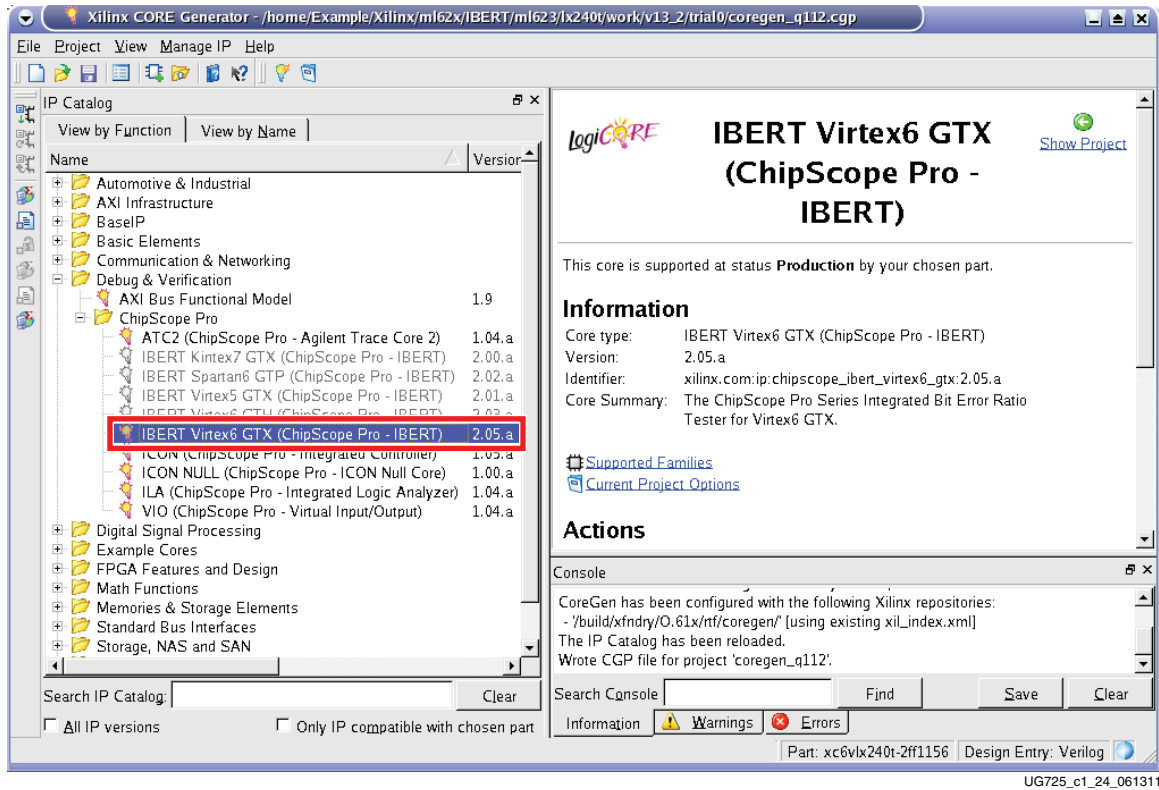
Xilinx CORE Generator - /home/Example/Xilinx/ml62x/IBERT/ml623/lx240t/work/v13_2/trial0/coregen_q112.cgp

File Project View Manage IP Help

IP Catalog

View by Function | View by Name

| Name | Version |
|---|---|
| Automotive & Industrial | |
| AXI Infrastructure | |
| BaseIP | |
| Basic Elements | |
| Communication & Networking | |
| Debug & Verification | |
| AXI Bus Functional Model | 1.9 |
| ChipScope Pro | |
| ATC2 (ChipScope Pro - Agilent Trace Core 2) | 1.04.a |
| IBERT Kintex7 GTX (ChipScope Pro - IBERT) | 2.00.a |
| IBERT Spartan6 GTP (ChipScope Pro - IBERT) | 2.02.a |
| IBERT Virtex5 GTX (ChipScope Pro - IBERT) | 2.01.a |
| IBERT Virtex6 GTH (ChipScope Pro - IBERT) | 2.03.a |
| IBERT Virtex6 GTX (ChipScope Pro - IBERT) | 2.05.a |
| ICON (ChipScope Pro - Integrated Controller) | 1.05.a |
| ICON NULL (ChipScope Pro - ICON Null Core) | 1.00.a |
| ILA (ChipScope Pro - Integrated Logic Analyzer) | 1.04.a |
| VIO (ChipScope Pro - Virtual Input/Output) | 1.04.a |
| Digital Signal Processing | |
| Example Cores | |
| FPGA Features and Design | |
| Math Functions | |
| Memories & Storage Elements | |
| Standard Bus Interfaces | |
| Storage, NAS and SAN | |

Search IP Catalog: Clear

All IP versions   Only IP compatible with chosen part

LogiCORE

IBERT Virtex6 GTX (ChipScope Pro - IBERT)

Show Project

This core is supported at status **Production** by your chosen part.

Information

Core type: IBERT Virtex6 GTX (ChipScope Pro - IBERT)
Version: 2.05.a
Identifier: xilinx.com:ip:chipscope_ibert_virtex6_gtx:2.05.a
Core Summary: The ChipScope Pro Series Integrated Bit Error Ratio Tester for Virtex6 GTX.

Supported Families
Current Project Options

Actions

Console

CoreGen has been configured with the following Xilinx repositories:
- '/build/xfndry/O.61x/rtf/coregen/' [using existing xil_index.xml]
The IP Catalog has been reloaded.
Wrote CGP file for project 'coregen_q112'.

Search Console Find Save Clear

Information Warnings Errors

Part: xc6vlx240t-2ff1156 Design Entry: Verilog

UG725_c1_24_061311